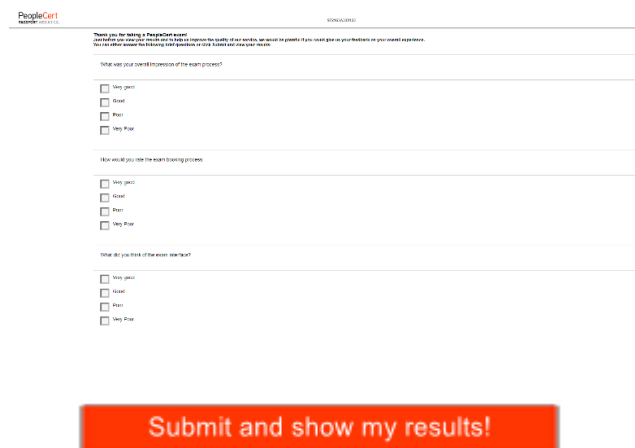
PeopleCert
PASSPORT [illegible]

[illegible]

Thank you for taking a PeopleCert exam!
Just before you view your results and to help us improve the quality of our service, we would be grateful if you could give us your feedback on your overall experience.
You can either answer the following brief questions or click Submit and view your results.

What was your overall impression of the exam process?

Very good
Good
Poor
Very Poor

How would you rate the exam booking process

Very good
Good
Poor
Very Poor

What did you think of the exam interface?

Very good
Good
Poor
Very Poor

Submit and show my results!